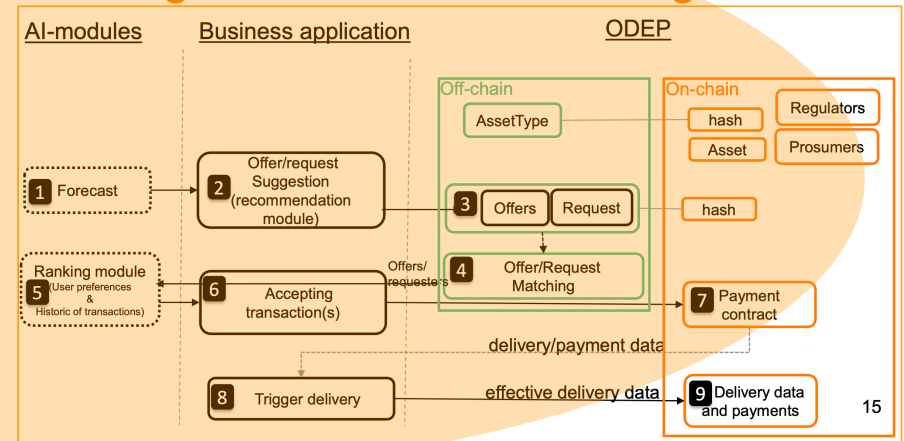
AI-modules

Business application

ODEP

Off-chain

On-chain

AssetType

hash

Regulators

Asset

Prosumers

1 Forecast

2 Offer/request Suggestion (recommendation module)

3 Offers Request

hash

Ranking module
5 (User preferences & Historic of transactions)

6 Accepting transaction(s)

Offers/ requesters

4 Offer/Request Matching

7 Payment contract

delivery/payment data

8 Trigger delivery

effective delivery data

9 Delivery data and payments

15